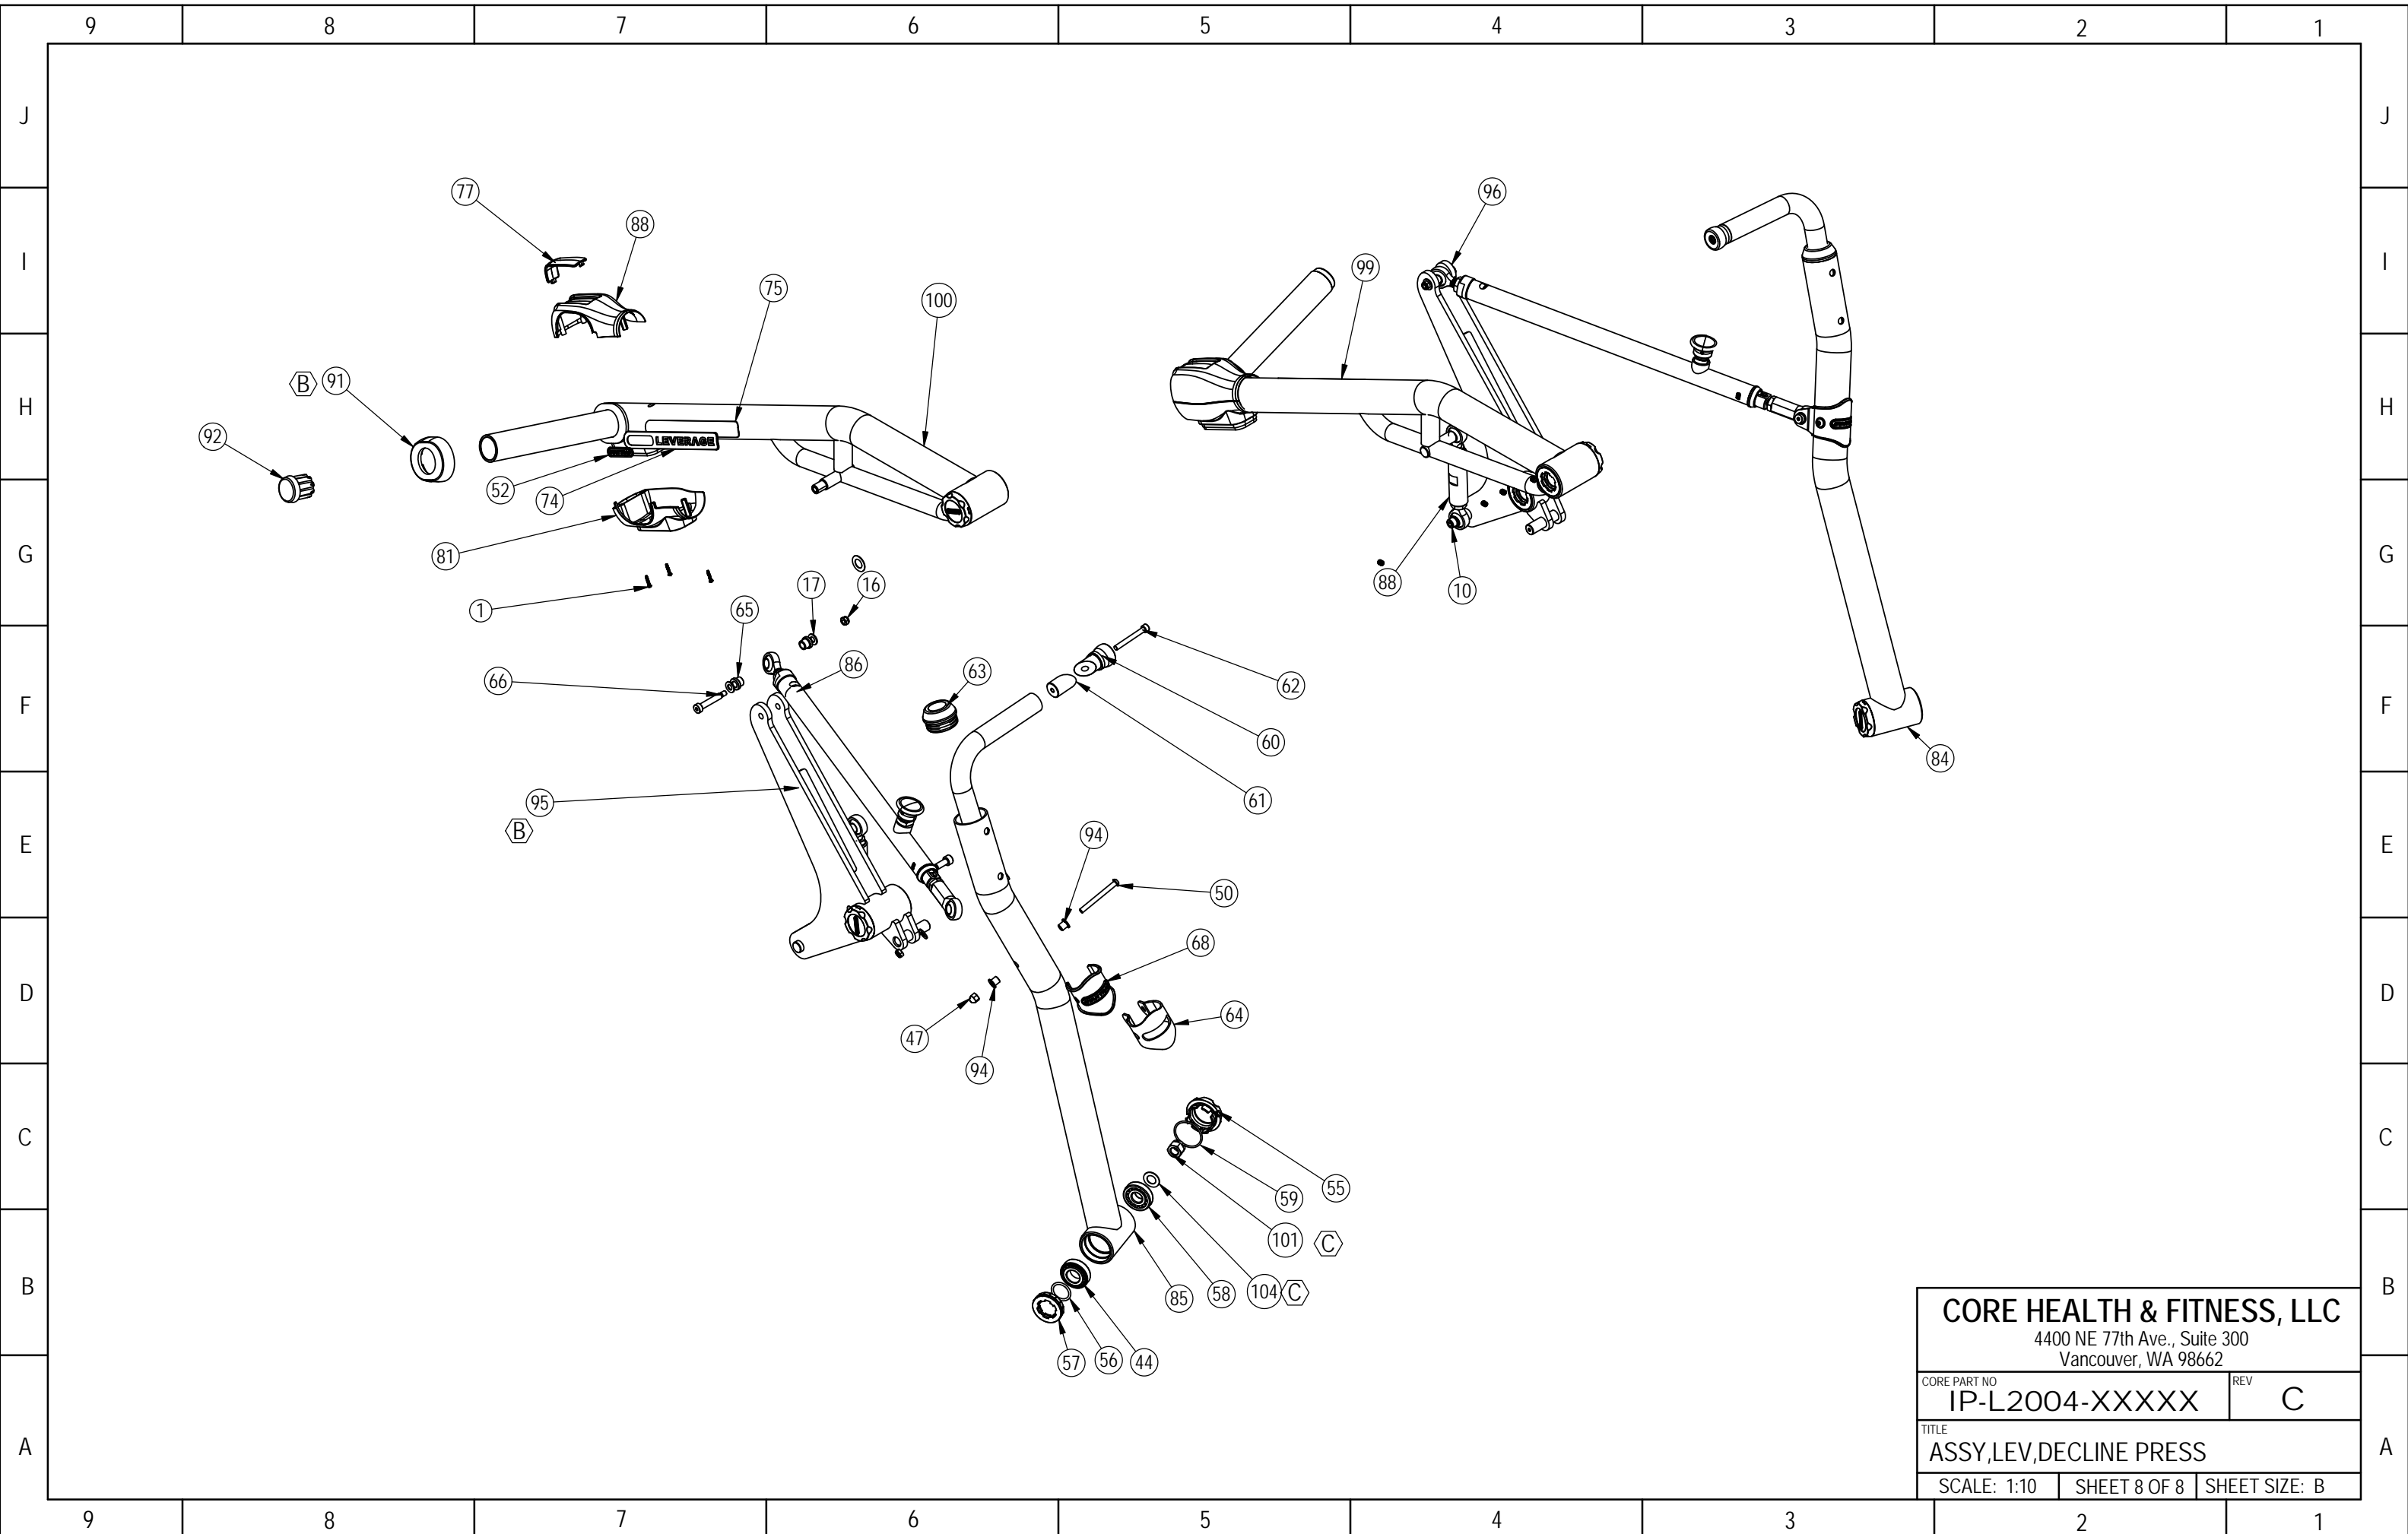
9 8 7 6 5 4 3 2 1

J I H G F E D C B A

77
88
75
100
B 91
92
52
74
LEVERAGE
81
1
65
17
16
66
86
63
62
60
61
95
B
94
50
68
64
47
94
55
59
101 C
85
58
104 C
57
56
44
96
99
88
10
84

CORE HEALTH & FITNESS, LLC
4400 NE 77th Ave., Suite 300
Vancouver, WA 98662

| CORE PART NO IP-L2004-XXXXX | REV C |
|---|---|

TITLE
ASSY,LEV,DECLINE PRESS

| SCALE: 1:10 | SHEET 8 OF 8 | SHEET SIZE: B |
|---|---|---|

A B C D E F G H I J

9 8 7 6 5 4 3 2 1